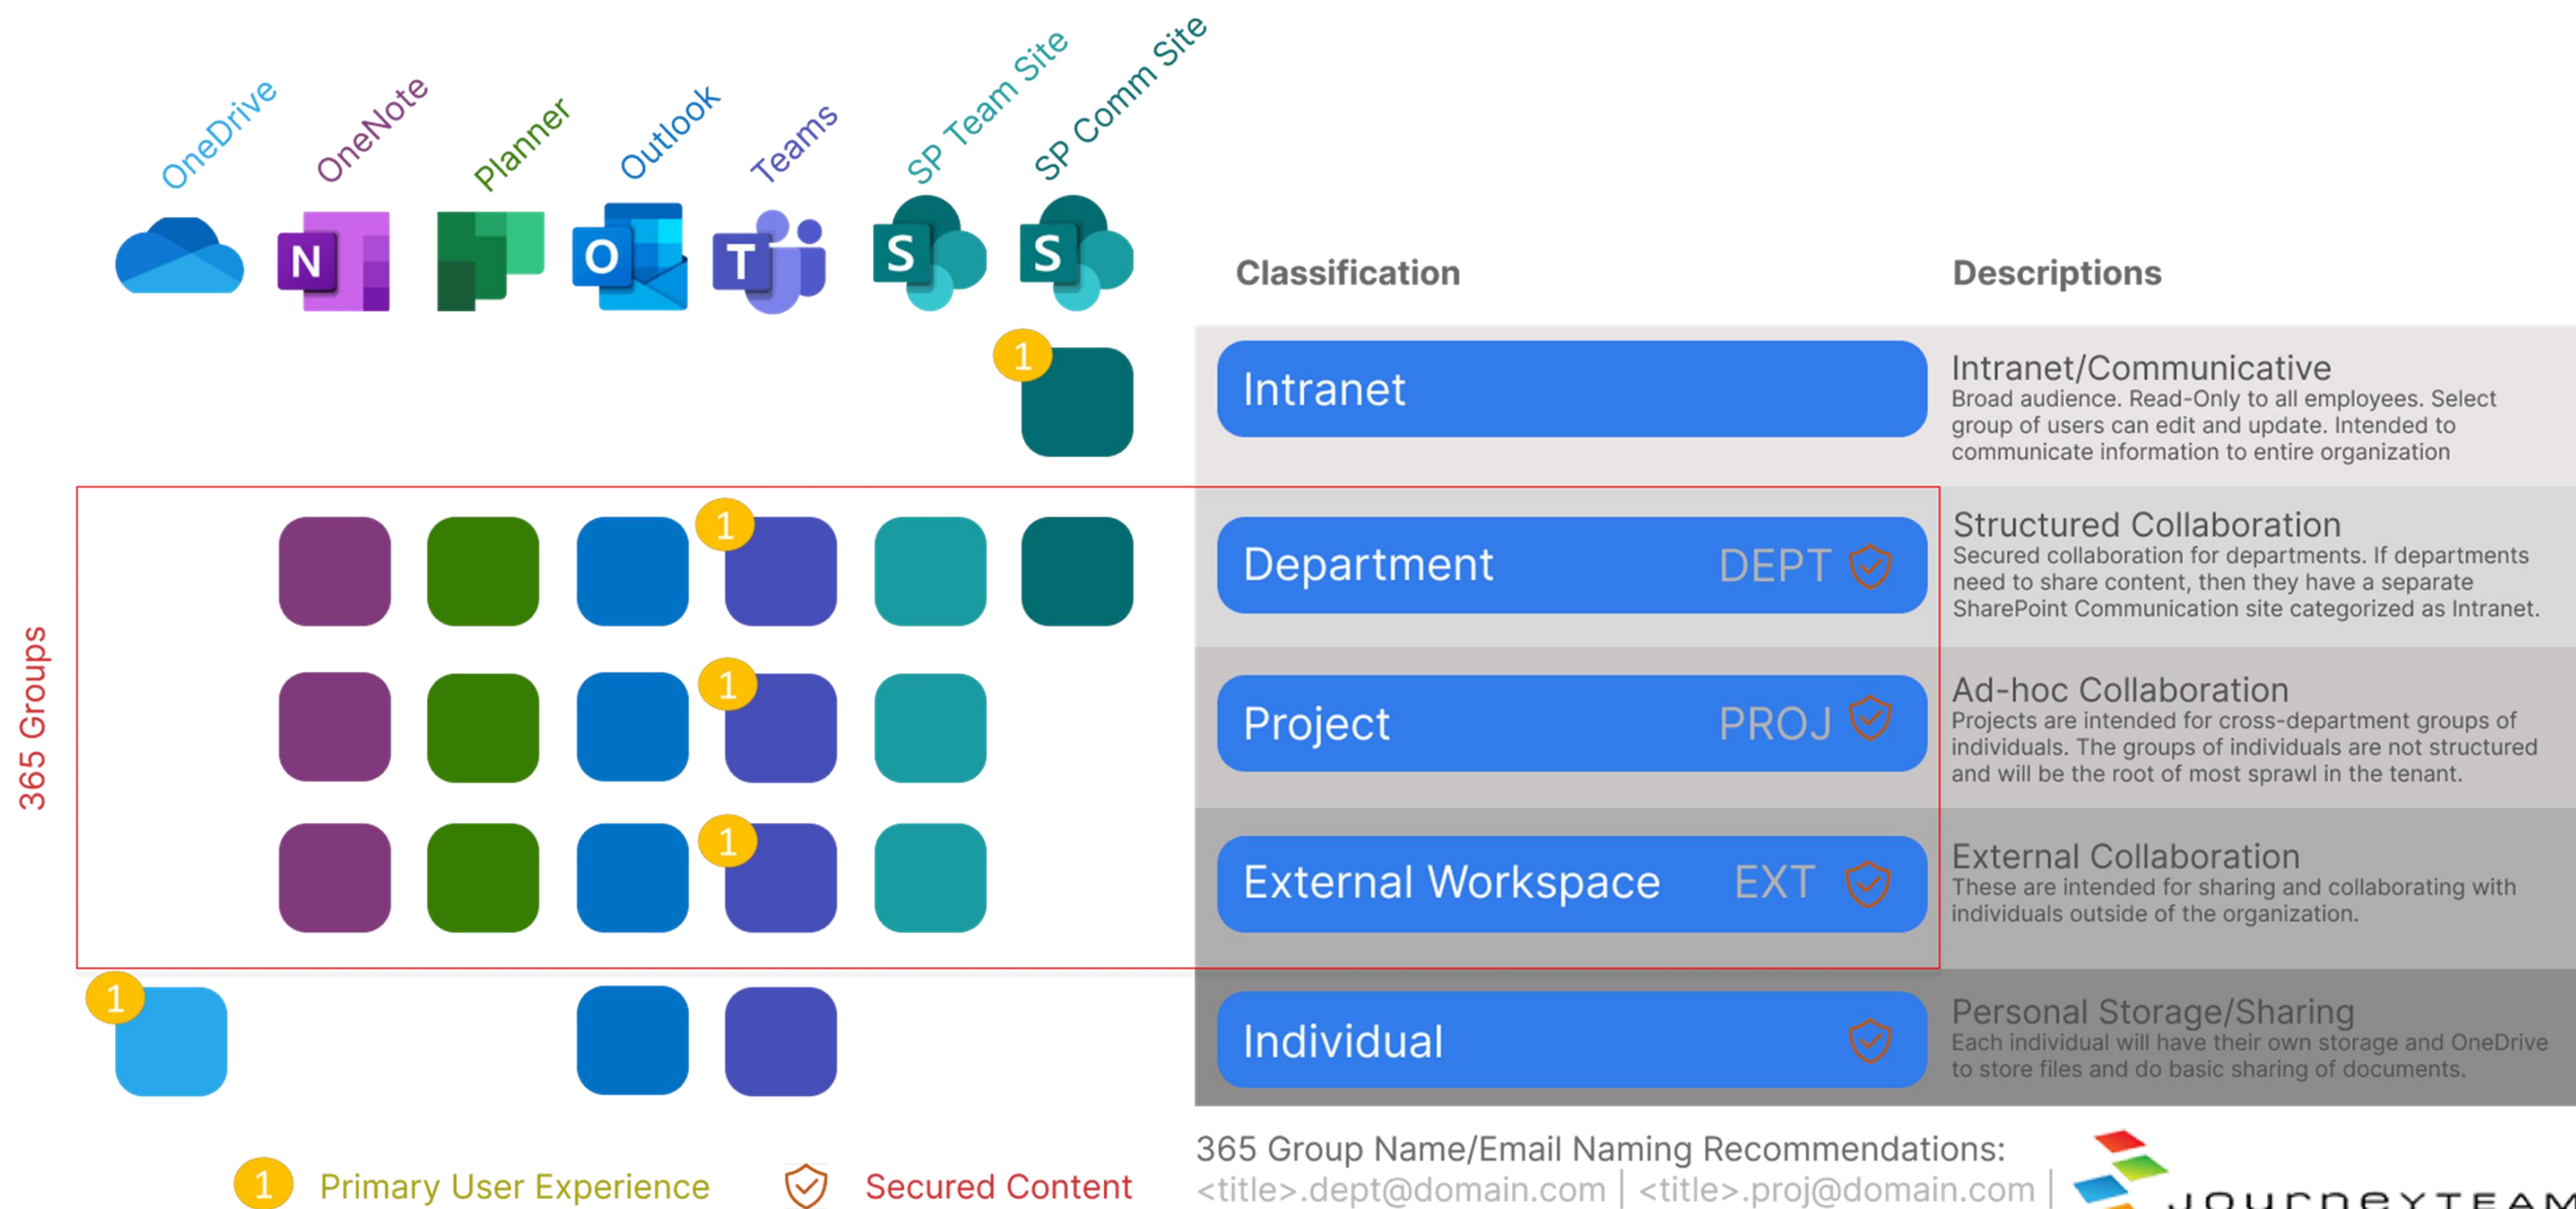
OneDrive OneNote Planner Outlook Teams SP Team Site SP Comm Site

N O T S S

Classification

Descriptions

1

Intranet

Intranet/Communicative
Broad audience. Read-Only to all employees. Select group of users can edit and update. Intended to communicate information to entire organization

365 Groups

1

Department DEPT

Structured Collaboration
Secured collaboration for departments. If departments need to share content, then they have a separate SharePoint Communication site categorized as Intranet.

1

Project PROJ

Ad-hoc Collaboration
Projects are intended for cross-department groups of individuals. The groups of individuals are not structured and will be the root of most sprawl in the tenant.

1

External Workspace EXT

External Collaboration
These are intended for sharing and collaborating with individuals outside of the organization.

1

Individual

Personal Storage/Sharing
Each individual will have their own storage and OneDrive to store files and do basic sharing of documents.

1 Primary User Experience

Secured Content

365 Group Name/Email Naming Recommendations:
<title>.dept@domain.com | <title>.proj@domain.com |

JOURNEYTEAM